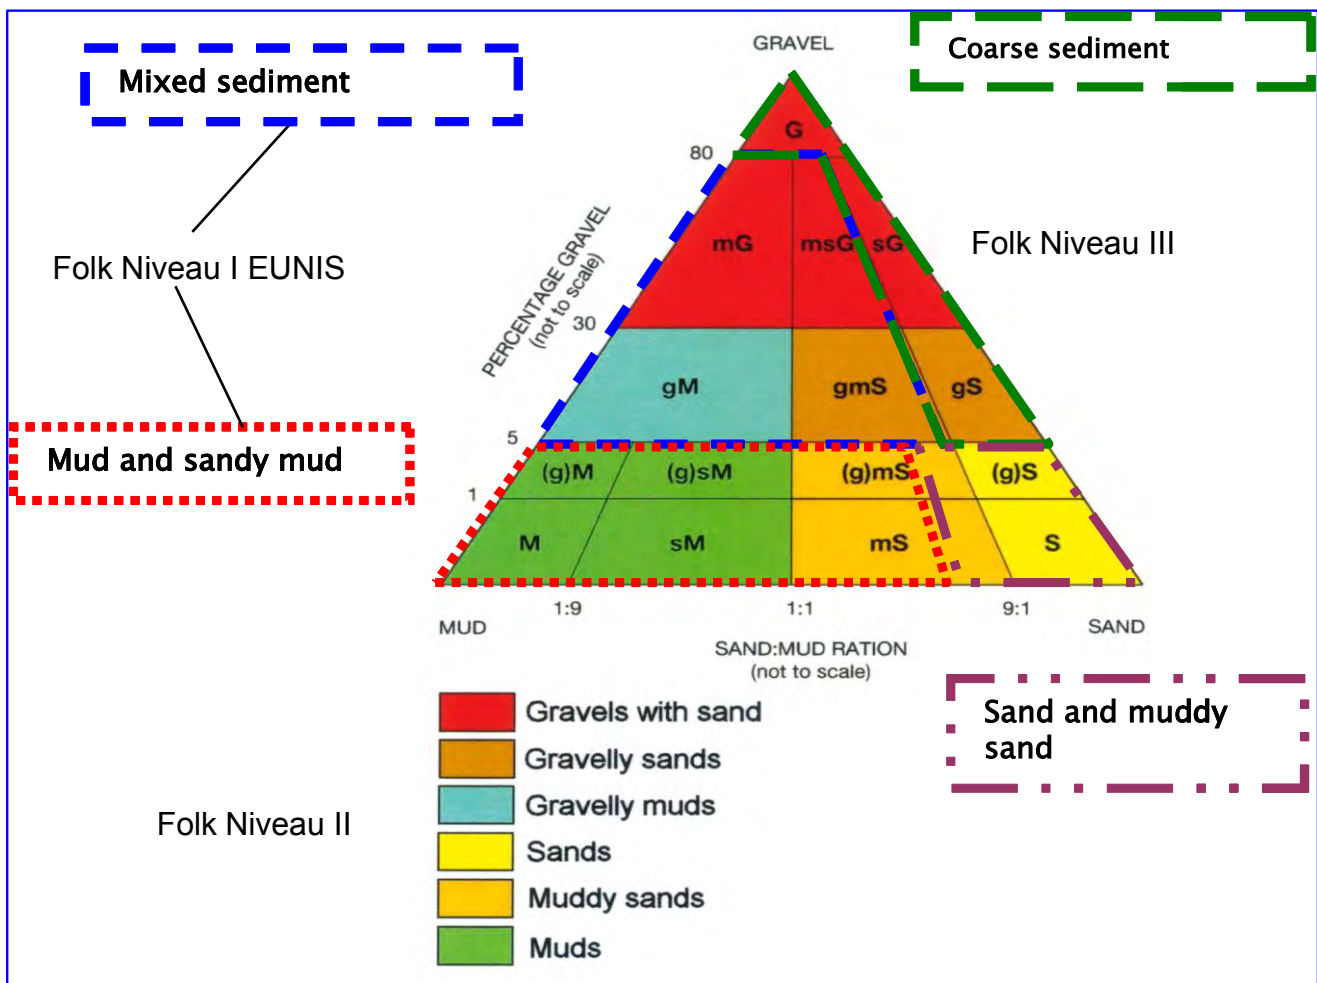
Mixed sediment

GRAVEL

Coarse sediment

Folk Niveau I EUNIS

Folk Niveau III

Mud and sandy mud

G

80

mG

msG

sG

PERCENTAGE GRAVEL
(not to scale)

30

gM

gmS

gS

5

(g)M

(g)sM

(g)mS

(g)S

1

M

sM

mS

S

MUD

1:9

1:1

9:1

SAND

SAND:MUD RATION
(not to scale)

Sand and muddy sand

Gravels with sand

Gravelly sands

Gravelly muds

Sands

Muddy sands

Muds

Folk Niveau II